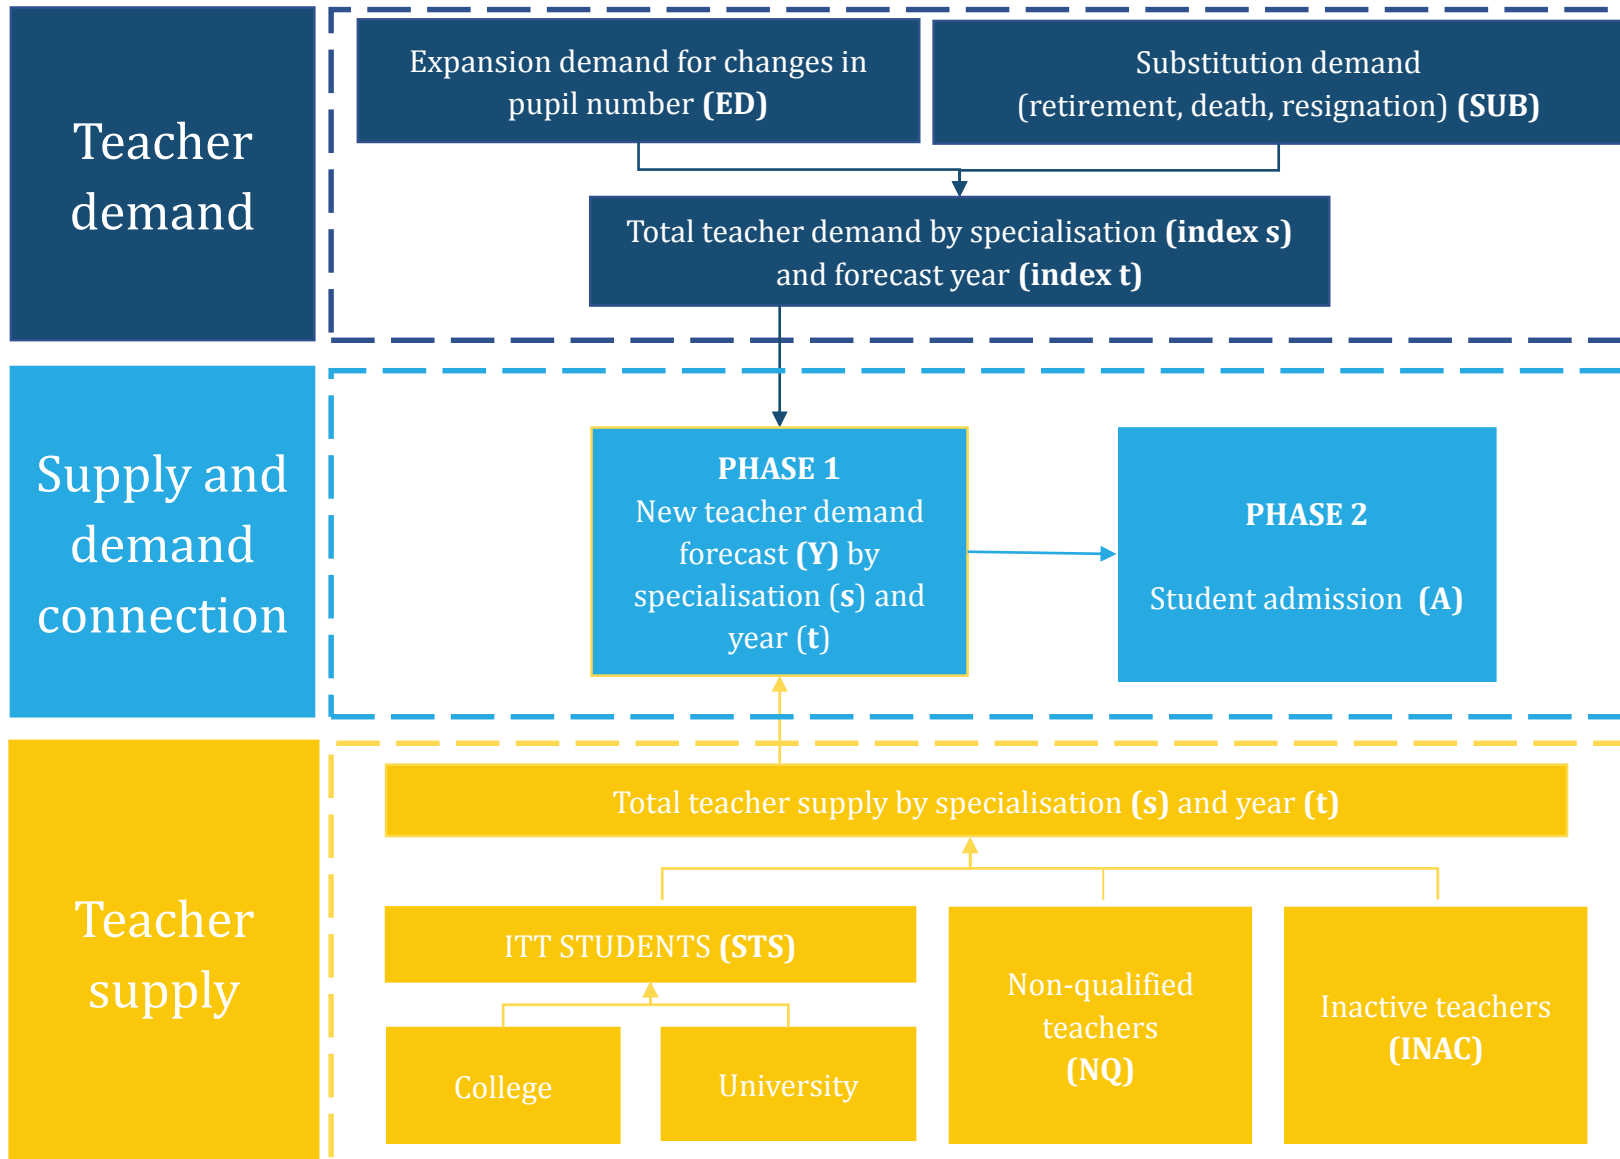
Teacher demand

Expansion demand for changes in pupil number **(ED)**

Substitution demand (retirement, death, resignation) **(SUB)**

Total teacher demand by specialisation **(index s)** and forecast year **(index t)**

Supply and demand connection

**PHASE 1**
New teacher demand forecast **(Y)** by specialisation (**s**) and year (**t**)

**PHASE 2**

Student admission **(A)**

Teacher supply

Total teacher supply by specialisation (**s**) and year (**t**)

ITT STUDENTS **(STS)**

College

University

Non-qualified teachers **(NQ)**

Inactive teachers **(INAC)**